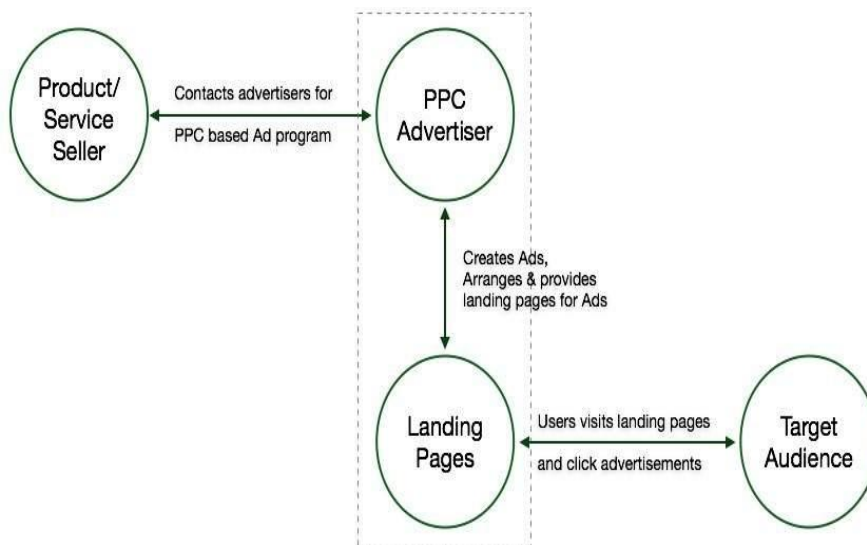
Product/ Service Seller

Contacts advertisers for PPC based Ad program

PPC Advertiser

Creates Ads, Arranges & provides landing pages for Ads

Landing Pages

Users visits landing pages and click advertisements

Target Audience